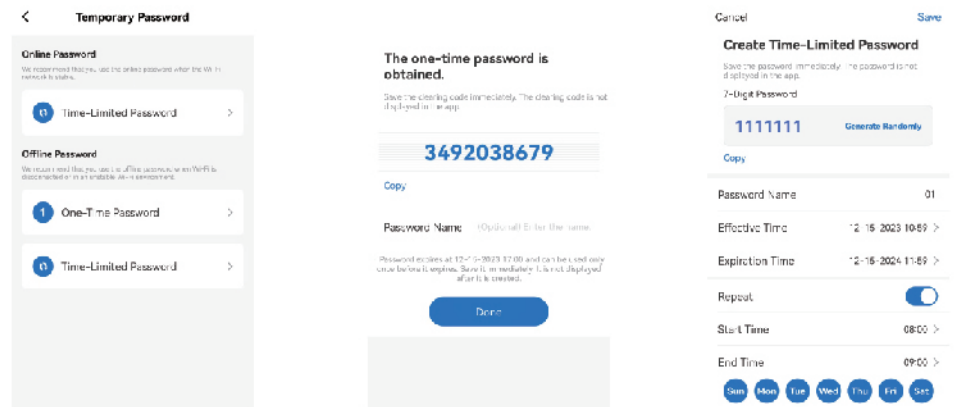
Temporary Password

Online Password

We recommend that you use the online password when the Wi-Fi network is stable.

Time-Limited Password

Offline Password

We recommend that you use the offline password when Wi-Fi is disconnected or in an unstable Wi-Fi environment.

1 One-Time Password

Time-Limited Password

The one-time password is obtained.

Save the clearing code immediately. The clearing code is not displayed in the app.

3492038679

Copy

Password Name (Optional) Enter the name.

Password expires at 12-15-2023 17:00 and can be used only once before it expires. Save it immediately. It is not displayed after it is created.

Done

Cancel

Save

Create Time-Limited Password

Save the password immediately. The password is not displayed in the app.

7-Digit Password

1111111

Generate Randomly

Copy

Password Name 01

Effective Time 12-15-2023 10:59

Expiration Time 12-15-2024 11:59

Repeat

Start Time 08:00

End Time 09:00

Sun Mon Tue Wed Thu Fri Sat